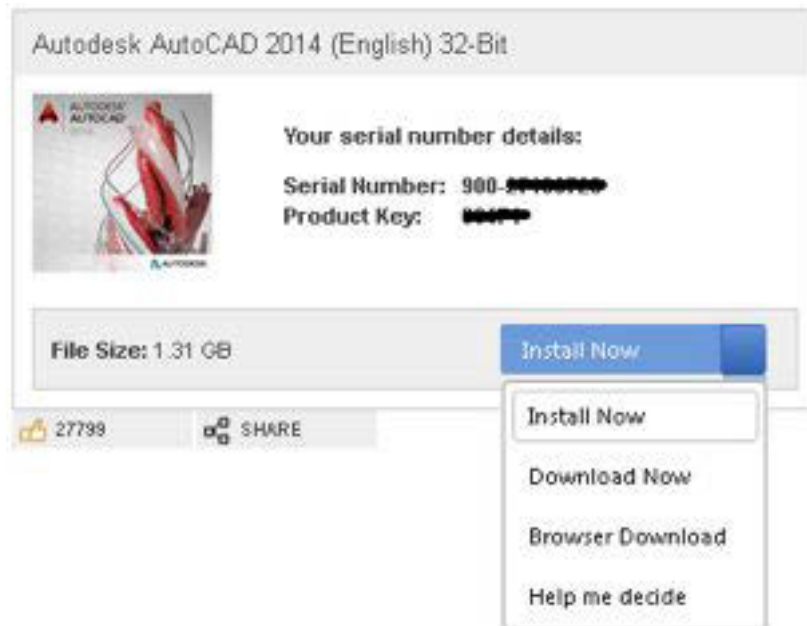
Autodesk AutoCAD 2014 (English) 32-Bit

AUTODESK AUTOCAD

AUTODESK

Your serial number details:

Serial Number: 900-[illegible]
Product Key: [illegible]

File Size: 1.31 GB

Install Now

Install Now

Download Now

Browser Download

Help me decide

27799

SHARE